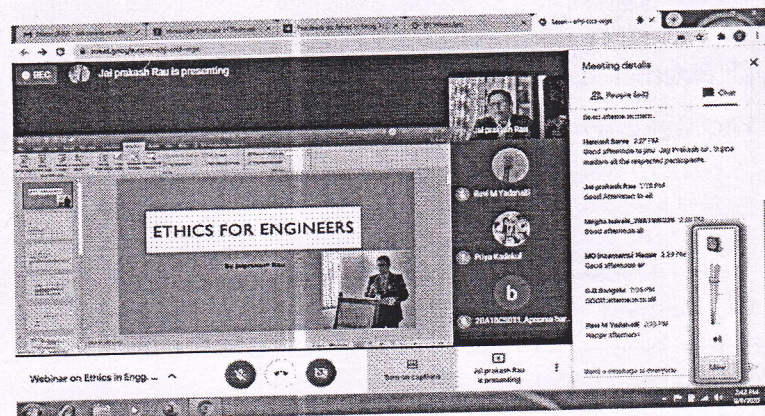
REC Jai prakash Rau is presenting

Meeting details

People (20) Chat

ETHICS FOR ENGINEERS

by jaiprakash Rau

Jai prakash Rau

Ravi M Yadahalli

Priya Kadekal

20A18CS033_Apoorva bar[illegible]

Good afternoon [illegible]

Hemanth Banne 2:27 PM
Good afternoon to you Jay Prakash sir, To the madam all the respected participants.

Jai prakash Rau 2:28 PM
Good Afternoon to all

Megha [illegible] 2:28 PM
Good afternoon all

MD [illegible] 2:29 PM
Good afternoon sir

G.S Bangole 2:29 PM
GOOD afternoon to all

Ravi M Yadahalli 2:29 PM
Namste Afternoon

Send a message to everyone

Webinar on Ethics in Engg. ^

Turn on captions

Jai prakash Rau is presenting

Mixer